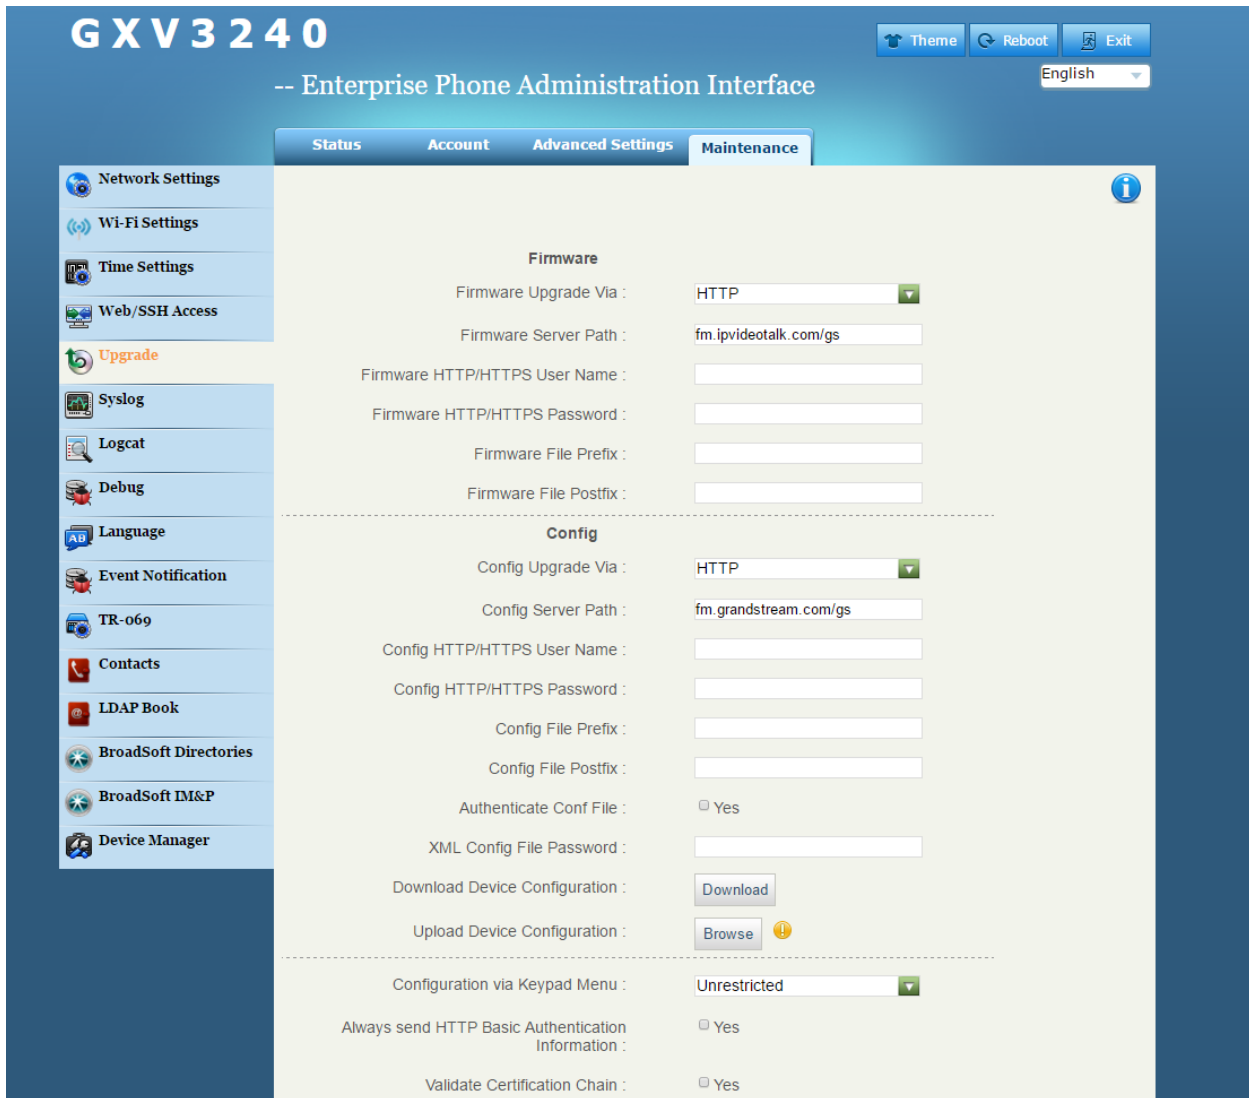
GXV3240

-- Enterprise Phone Administration Interface

Theme Reboot Exit

English

Status Account Advanced Settings Maintenance

Network Settings
Wi-Fi Settings
Time Settings
Web/SSH Access
Upgrade
Syslog
Logcat
Debug
Language
Event Notification
TR-069
Contacts
LDAP Book
BroadSoft Directories
BroadSoft IM&P
Device Manager

Firmware

Firmware Upgrade Via : HTTP

Firmware Server Path : fm.ipvideotalk.com/gs

Firmware HTTP/HTTPS User Name :

Firmware HTTP/HTTPS Password :

Firmware File Prefix :

Firmware File Postfix :

Config

Config Upgrade Via : HTTP

Config Server Path : fm.grandstream.com/gs

Config HTTP/HTTPS User Name :

Config HTTP/HTTPS Password :

Config File Prefix :

Config File Postfix :

Authenticate Conf File : Yes

XML Config File Password :

Download Device Configuration : Download

Upload Device Configuration : Browse

Configuration via Keypad Menu : Unrestricted

Always send HTTP Basic Authentication Information : Yes

Validate Certification Chain : Yes